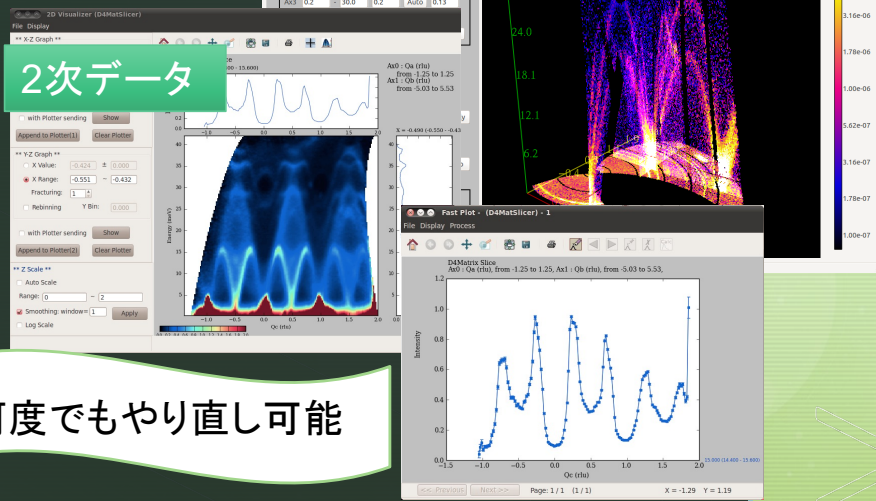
2D Visualizer (D4MatSlicer)
File Display

** X-Z Graph **

2次データ

with Plotter sending Show
Append to Plotter(1) Clear Plotter

** Y-Z Graph **
X Value: -0.424 ± 0.000
X Range: -0.551 ~ -0.432
Fracturing: 1
Rebinning Y Bin: 0.000

with Plotter sending Show
Append to Plotter(2) Clear Plotter

** Z Scale **
Auto Scale
Range: 0 ~ 2
Smoothing: window= 1 Apply
Log Scale

Ax3 0.2 30.0 0.2 Auto 0.13

Ax0 : Qa (rlu)
from -1.25 to 1.25
Ax1 : Qb (rlu)
from -5.03 to 5.53

X = -0.490 (-0.550 ~ -0.43

Energy (meV)
Qc (rlu)

24.0
18.1
12.1
6.2

3.16e-06
1.78e-06
1.00e-06
5.62e-07
3.16e-07
1.78e-07
1.00e-07

Fast Plot - (D4MatSlicer) - 1
File Display Process

D4Matrix Slice
Ax0 : Qa (rlu), from -1.25 to 1.25, Ax1 : Qb (rlu), from -5.03 to 5.53,

Intensity
Qc (rlu)
1.2
1.0
0.8
0.6
0.4
0.2
0.0
-1.5 -1.0 -0.5 0.0 0.5 1.0 1.5 2.0

15.000 (14.400 - 15.600)

<<-Previous Next >> Page: 1 / 1 (1 / 1) X = -1.29 Y = 1.19

何度でもやり直し可能